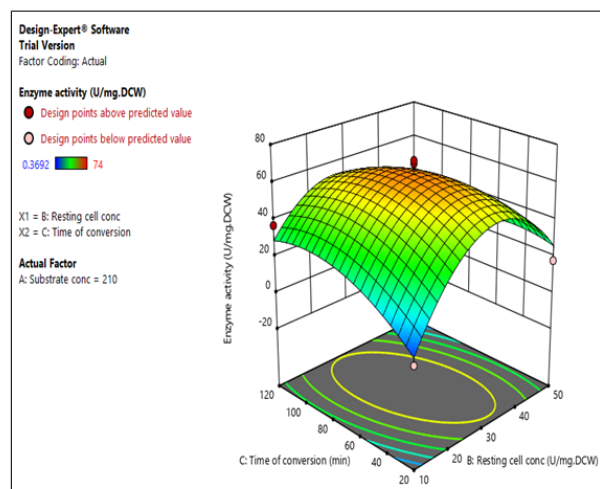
Design-Expert® Software
Trial Version
Factor Coding: Actual

Enzyme activity (U/mg.DCW)

Design points above predicted value

Design points below predicted value

0.3692 74

X1 = B: Resting cell conc
X2 = C: Time of conversion

Actual Factor
A: Substrate conc = 210

80
60
40
20
0
-20
Enzyme activity (U/mg.DCW)

120
100
80
60
40
20
C: Time of conversion (min)

10
20
30
40
50
B: Resting cell conc (U/mg.DCW)